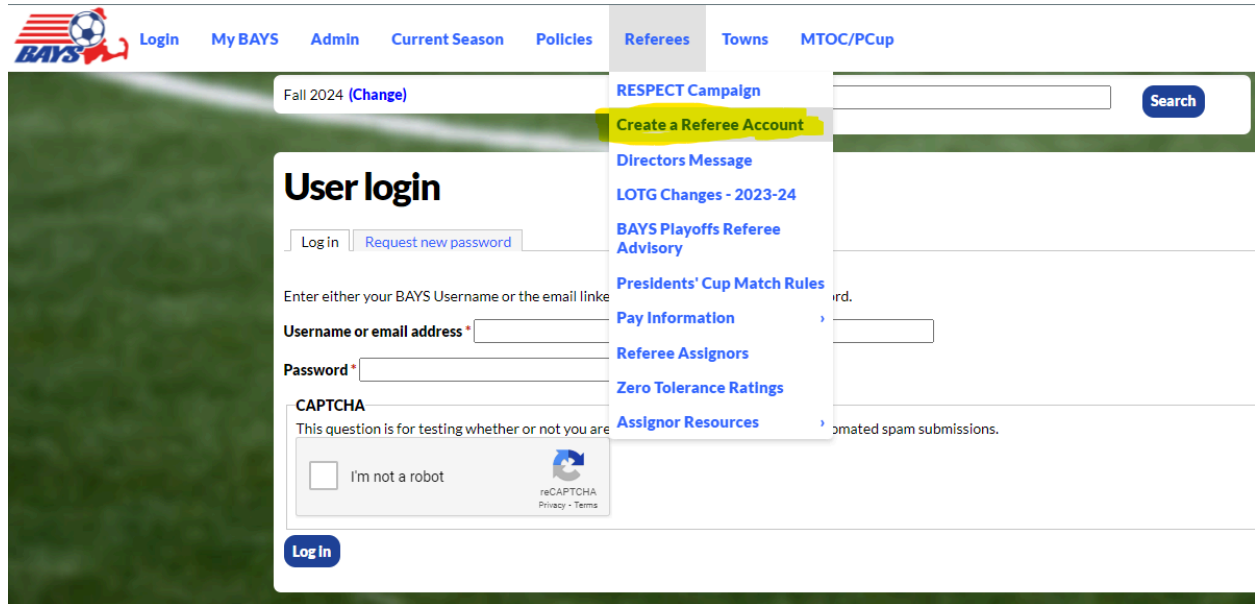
BAYS

Login My BAYS Admin Current Season Policies Referees Towns MTOC/PCup

Fall 2024 (Change)

Search

RESPECT Campaign
Create a Referee Account
Directors Message
LOTG Changes - 2023-24
BAYS Playoffs Referee Advisory
Presidents' Cup Match Rules
Pay Information ›
Referee Assignors
Zero Tolerance Ratings
Assignor Resources ›

User login

Log in Request new password

Enter either your BAYS Username or the email linke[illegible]ord.

Username or email address *

Password *

CAPTCHA
This question is for testing whether or not you are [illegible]omated spam submissions.

I'm not a robot
reCAPTCHA
Privacy - Terms

Log in